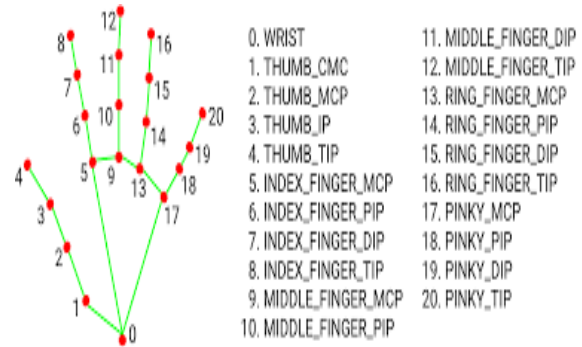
12
8
16
11
7
15
10
6
14
20
19
4
5
9
13
18
17
3
2
1
0

0. WRIST
1. THUMB_CMC
2. THUMB_MCP
3. THUMB_IP
4. THUMB_TIP
5. INDEX_FINGER_MCP
6. INDEX_FINGER_PIP
7. INDEX_FINGER_DIP
8. INDEX_FINGER_TIP
9. MIDDLE_FINGER_MCP
10. MIDDLE_FINGER_PIP

11. MIDDLE_FINGER_DIP
12. MIDDLE_FINGER_TIP
13. RING_FINGER_MCP
14. RING_FINGER_PIP
15. RING_FINGER_DIP
16. RING_FINGER_TIP
17. PINKY_MCP
18. PINKY_PIP
19. PINKY_DIP
20. PINKY_TIP